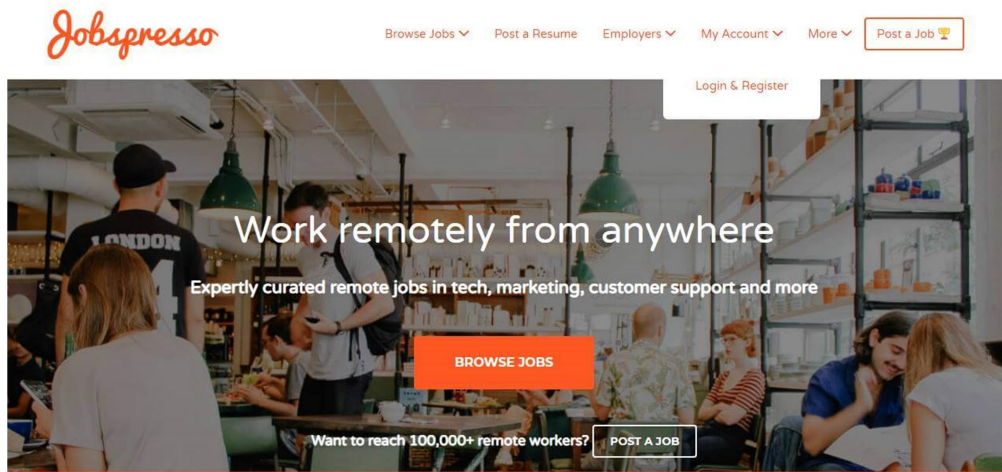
Jobspresso

Browse Jobs
Post a Resume
Employers
My Account
More
Post a Job 🏆

Login & Register

LONDON

Work remotely from anywhere

Expertly curated remote jobs in tech, marketing, customer support and more

BROWSE JOBS

Want to reach 100,000+ remote workers?
POST A JOB